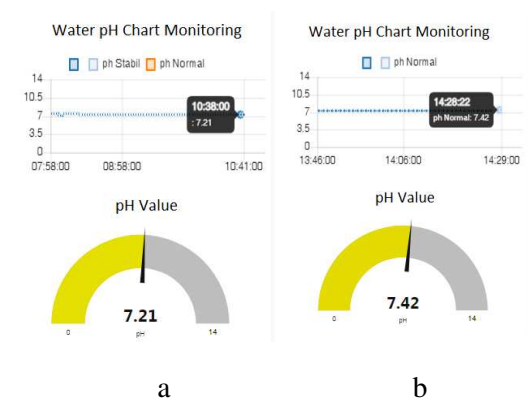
Water pH Chart Monitoring

ph Stabil ph Normal

14
10.5
7
3.5
0

10:38:00
7.21

07:58:00 08:58:00 10:41:00

pH Value

7.21
0 pH 14

a

Water pH Chart Monitoring

ph Normal

14
10.5
7
3.5
0

14:28:22
ph Normal: 7.42

13:46:00 14:06:00 14:29:00

pH Value

7.42
0 pH 14

b